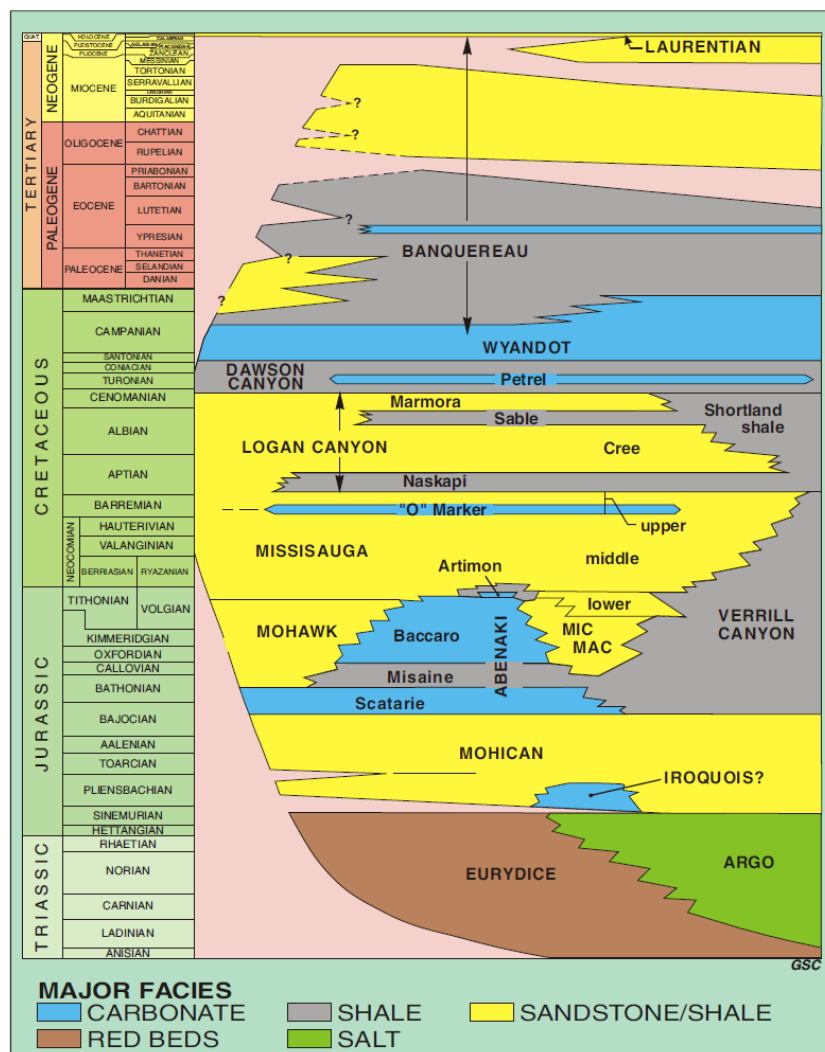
QUAT.
HOLOCENE
PLEISTOCENE
PLIOCENE
CALABRIAN
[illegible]
ZANCLEAN
MESSINIAN
TORTONIAN
SERRAVALLIAN
LANGHIAN
BURDIGALIAN
AQUITANIAN
NEOGENE
MIOCENE
TERTIARY
OLIGOCENE
CHATTIAN
RUPELIAN
PALEOGENE
EOCENE
PRIABONIAN
BARTONIAN
LUTETIAN
YPRESIAN
PALEOCENE
THANETIAN
SELANDIAN
DANIAN
CRETACEOUS
MAASTRICHTIAN
CAMPANIAN
SANTONIAN
CONIACIAN
TURONIAN
CENOMANIAN
ALBIAN
APTIAN
BARREMIAN
NEOCOMIAN
HAUTERIVIAN
VALANGINIAN
BERRIASIAN
RYAZANIAN
JURASSIC
TITHONIAN
VOLGIAN
KIMMERIDGIAN
OXFORDIAN
CALLOVIAN
BATHONIAN
BAJOCIAN
AALENIAN
TOARCIAN
PLIENSBACHIAN
SINEMURIAN
HETTANGIAN
TRIASSIC
RHAETIAN
NORIAN
CARNIAN
LADINIAN
ANISIAN

LAURENTIAN
?
?
?
?
?
BANQUEREAU
WYANDOT
DAWSON CANYON
Petrel
Marmora
Sable
Shortland shale
LOGAN CANYON
Cree
Naskapi
"O" Marker
upper
MISSISAUGA
middle
Artimon
lower
VERRILL CANYON
MOHAWK
Baccaro
ABENAKI
MIC MAC
Misaine
Scatarie
MOHICAN
IROQUOIS?
EURYDICE
ARGO
GSC

MAJOR FACIES
CARBONATE
SHALE
SANDSTONE/SHALE
RED BEDS
SALT